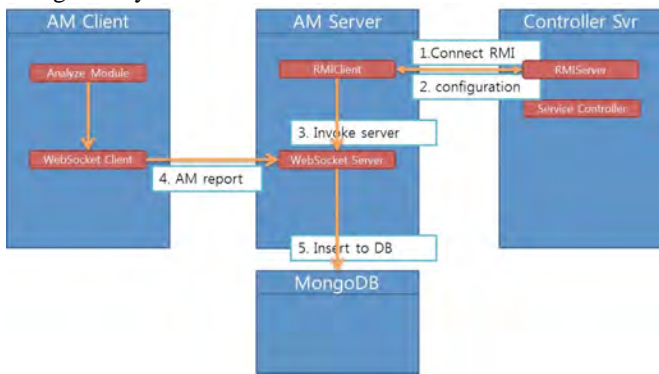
AM Client

Analyze Module

WebSocket Client

AM Server

RMIClient

3. Invoke server

WebSocket Server

4. AM report

5. Insert to DB

Controller Svr

1.Connect RMI

2. configuration

RMIServer

Servise Controller

MongoDB